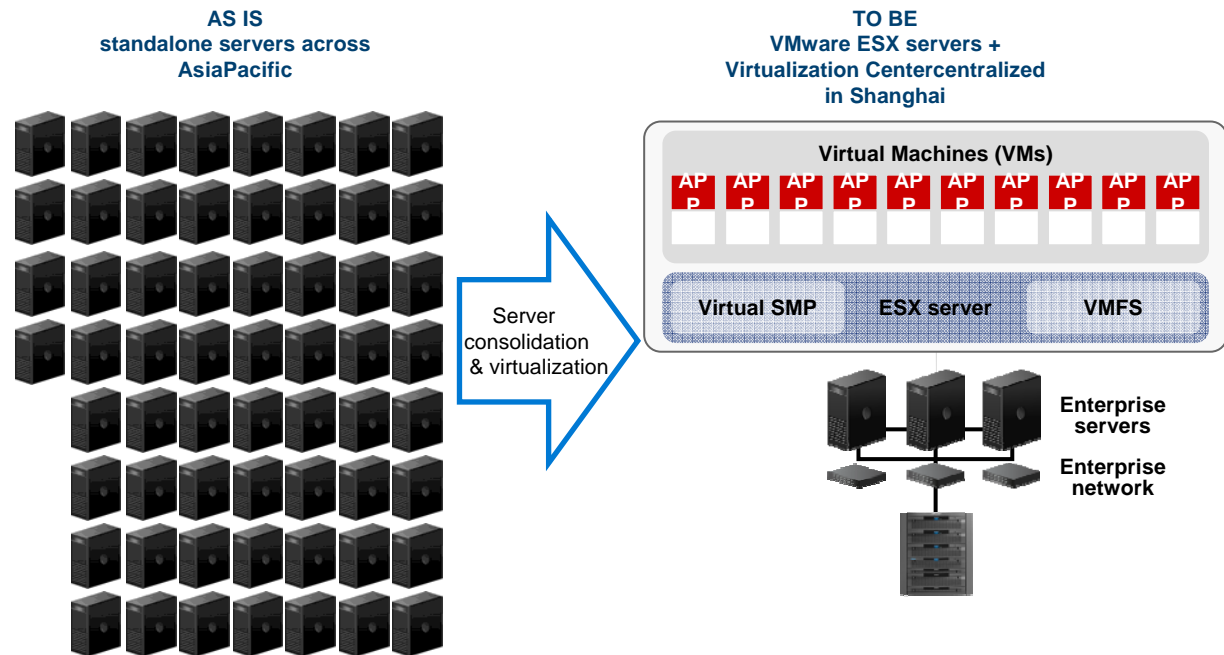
AS IS
standalone servers across
AsiaPacific

TO BE
VMware ESX servers +
Virtualization Centercentralized
in Shanghai

Virtual Machines (VMs)

AP P AP P AP P AP P AP P AP P AP P AP P AP P AP P

Virtual SMP ESX server VMFS

Server consolidation & virtualization

Enterprise servers

Enterprise network